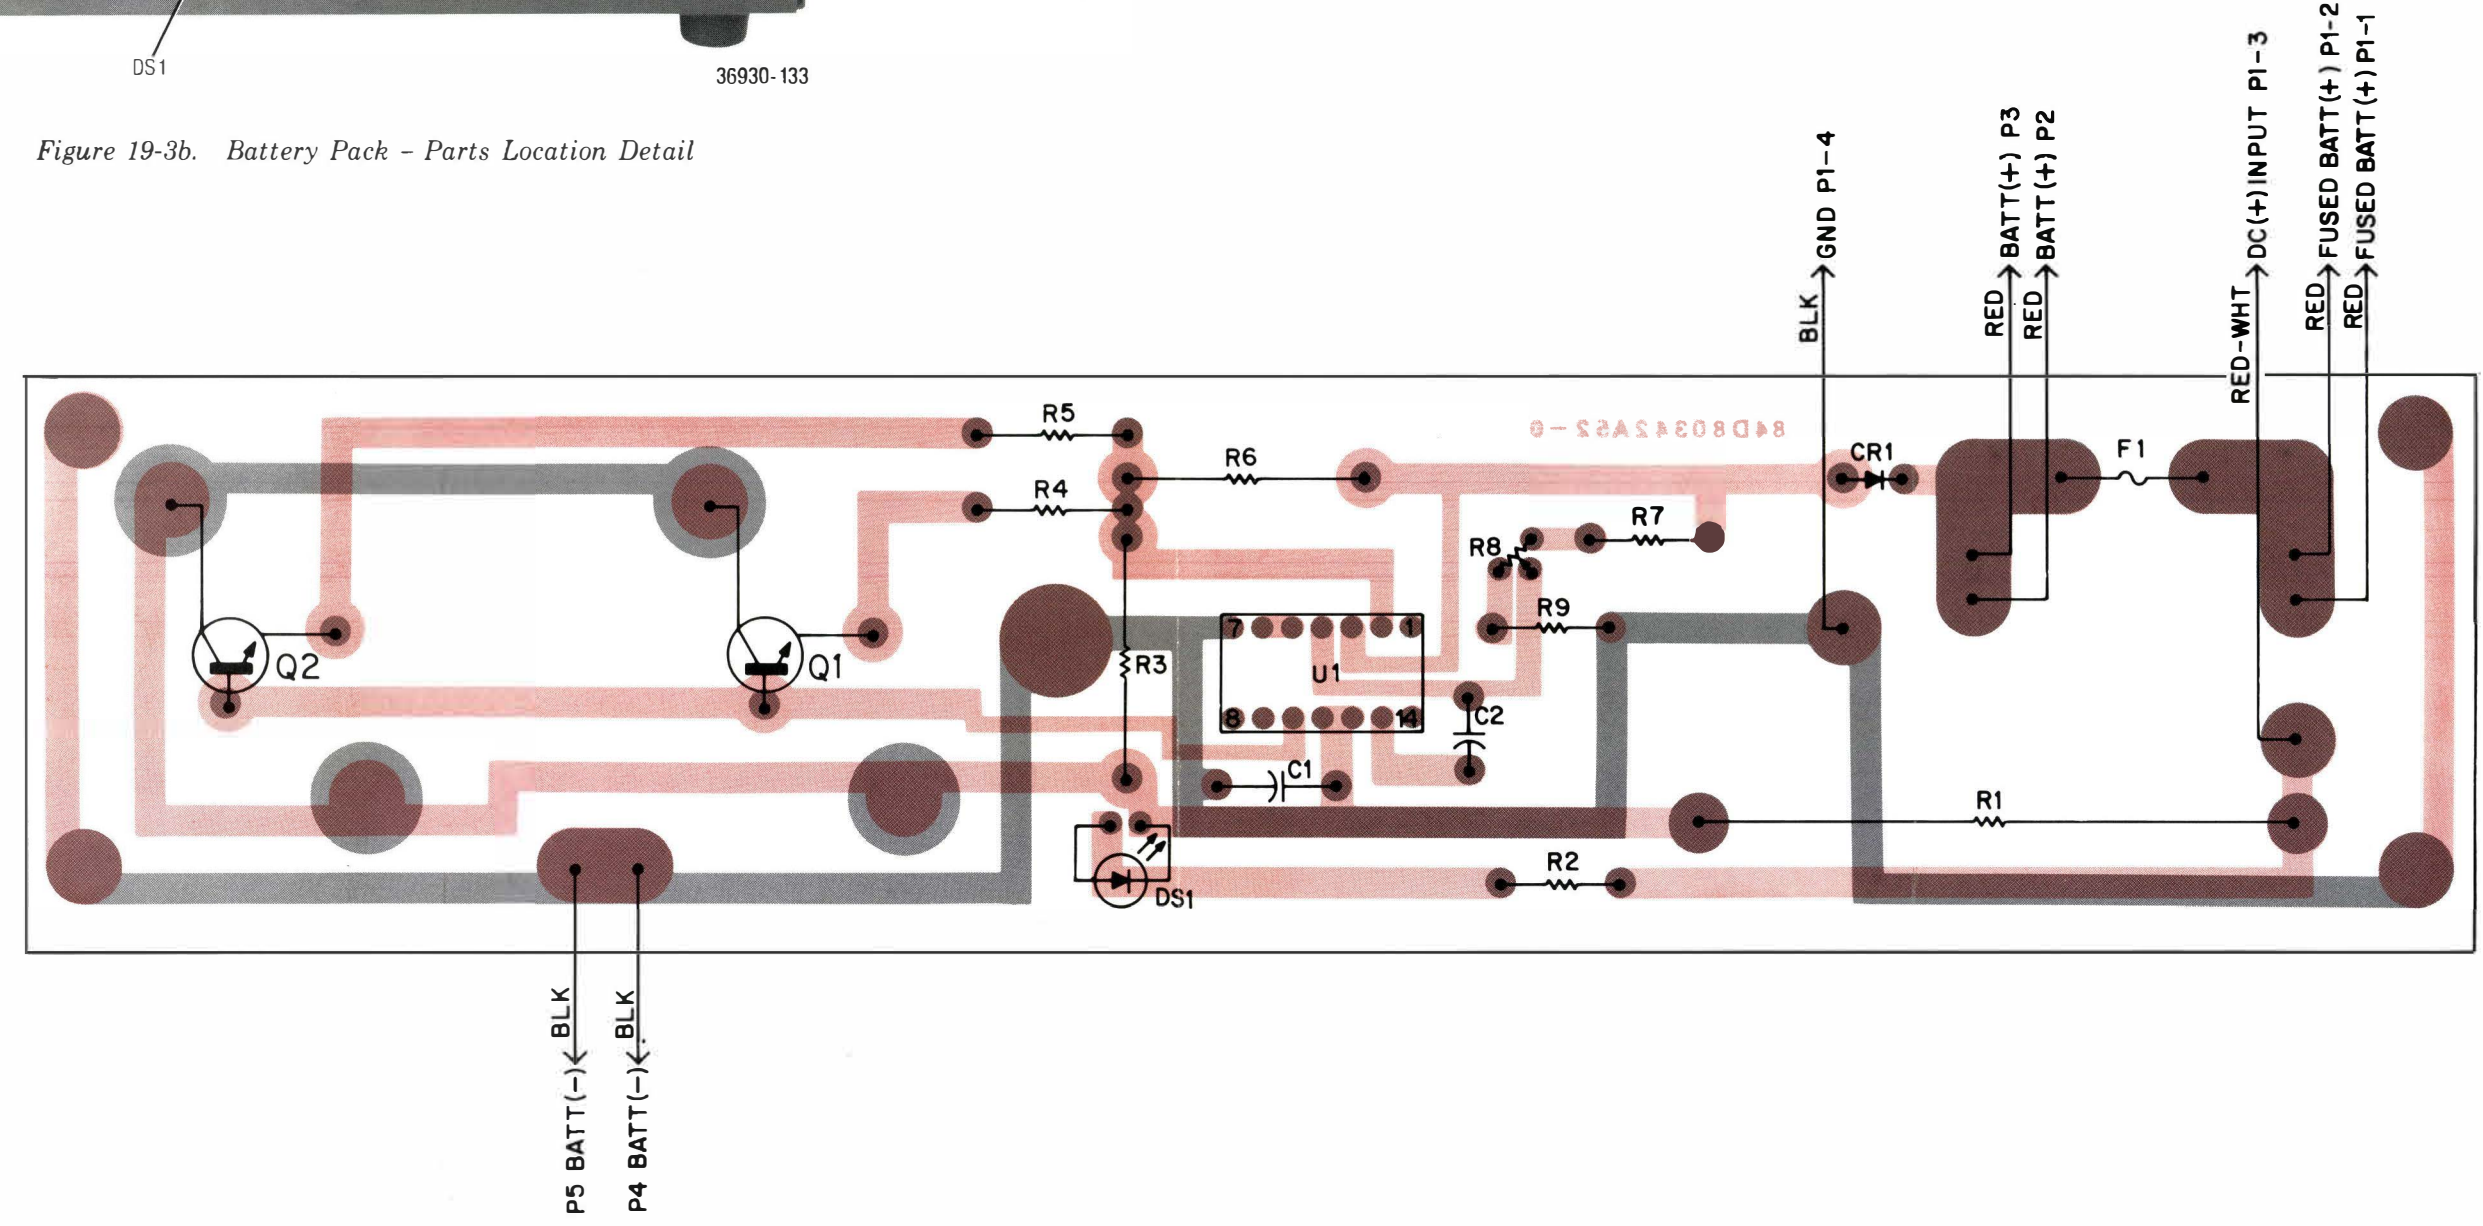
DS1

36930-133

Figure 19-3b. Battery Pack - Parts Location Detail

BLK GND P1-4

RED BATT(+) P3

RED BATT(+) P2

RED-WHT DC(+)INPUT P1-3

RED FUSED BATT(+) P1-2

RED FUSED BATT(+) P1-1

R5

R6

R4

84D803422A52-0

CR1

F1

R7

R8

R9

Q2

Q1

R3

7

1

U1

8

14

C2

C1

R1

R2

DS1

BLK P5 BATT(-)

BLK P4 BATT(-)